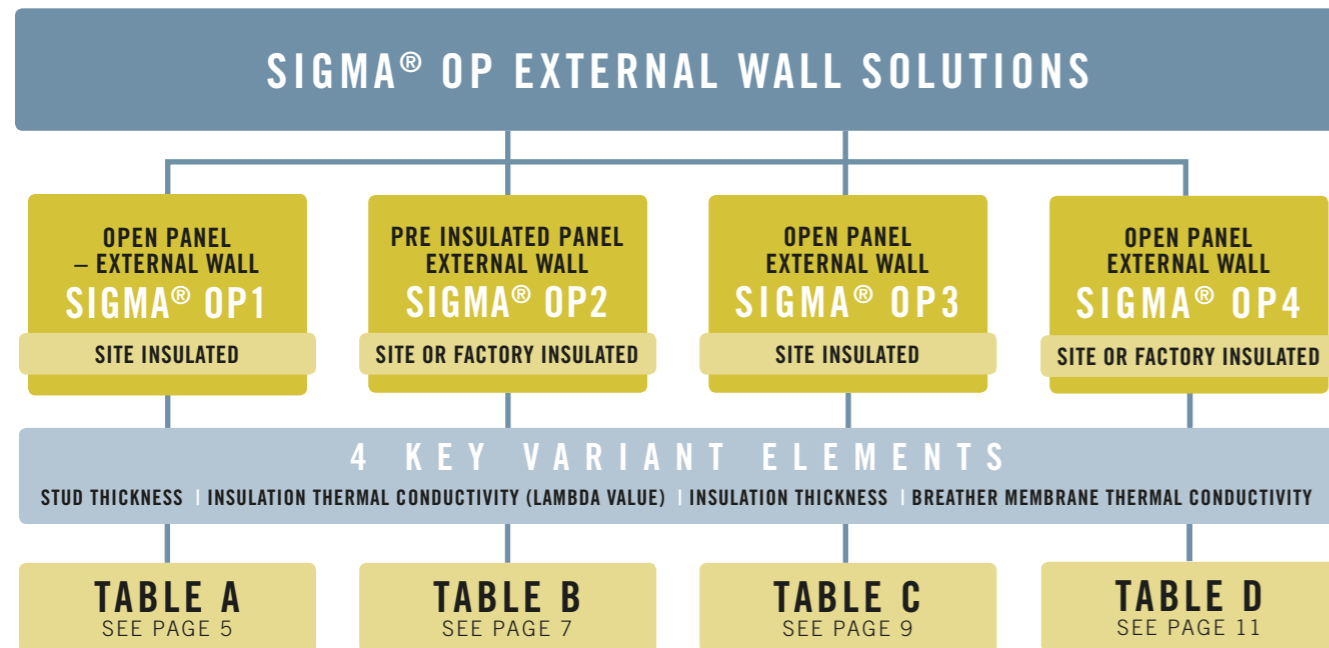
SIGMA® OP EXTERNAL WALL SOLUTIONS

OPEN PANEL – EXTERNAL WALL
SIGMA® OP1
SITE INSULATED

PRE INSULATED PANEL EXTERNAL WALL
SIGMA® OP2
SITE OR FACTORY INSULATED

OPEN PANEL EXTERNAL WALL
SIGMA® OP3
SITE INSULATED

OPEN PANEL EXTERNAL WALL
SIGMA® OP4
SITE OR FACTORY INSULATED

4 KEY VARIANT ELEMENTS
STUD THICKNESS | INSULATION THERMAL CONDUCTIVITY (LAMBDA VALUE) | INSULATION THICKNESS | BREATHER MEMBRANE THERMAL CONDUCTIVITY

TABLE A
SEE PAGE 5

TABLE B
SEE PAGE 7

TABLE C
SEE PAGE 9

TABLE D
SEE PAGE 11